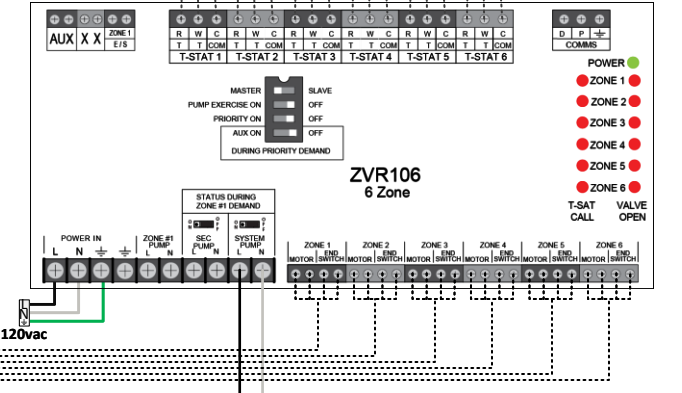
AUX X X ZONE 1 E/S

R W C T T COM T-STAT 1
R W C T T COM T-STAT 2
R W C T T COM T-STAT 3
R W C T T COM T-STAT 4
R W C T T COM T-STAT 5
R W C T T COM T-STAT 6

D P COMMS

POWER
ZONE 1
ZONE 2
ZONE 3
ZONE 4
ZONE 5
ZONE 6
T-SAT CALL
VALVE OPEN

MASTER SLAVE
PUMP EXERCISE ON OFF
PRIORITY ON OFF
AUX ON OFF
DURING PRIORITY DEMAND

ZVR106
6 Zone

STATUS DURING ZONE #1 DEMAND

POWER IN L N
ZONE #1 PUMP L N
SEC PUMP L N
SYSTEM PUMP L N

ZONE 1 MOTOR END SWITCH
ZONE 2 MOTOR END SWITCH
ZONE 3 MOTOR END SWITCH
ZONE 4 MOTOR END SWITCH
ZONE 5 MOTOR END SWITCH
ZONE 6 MOTOR END SWITCH

L N
120vac